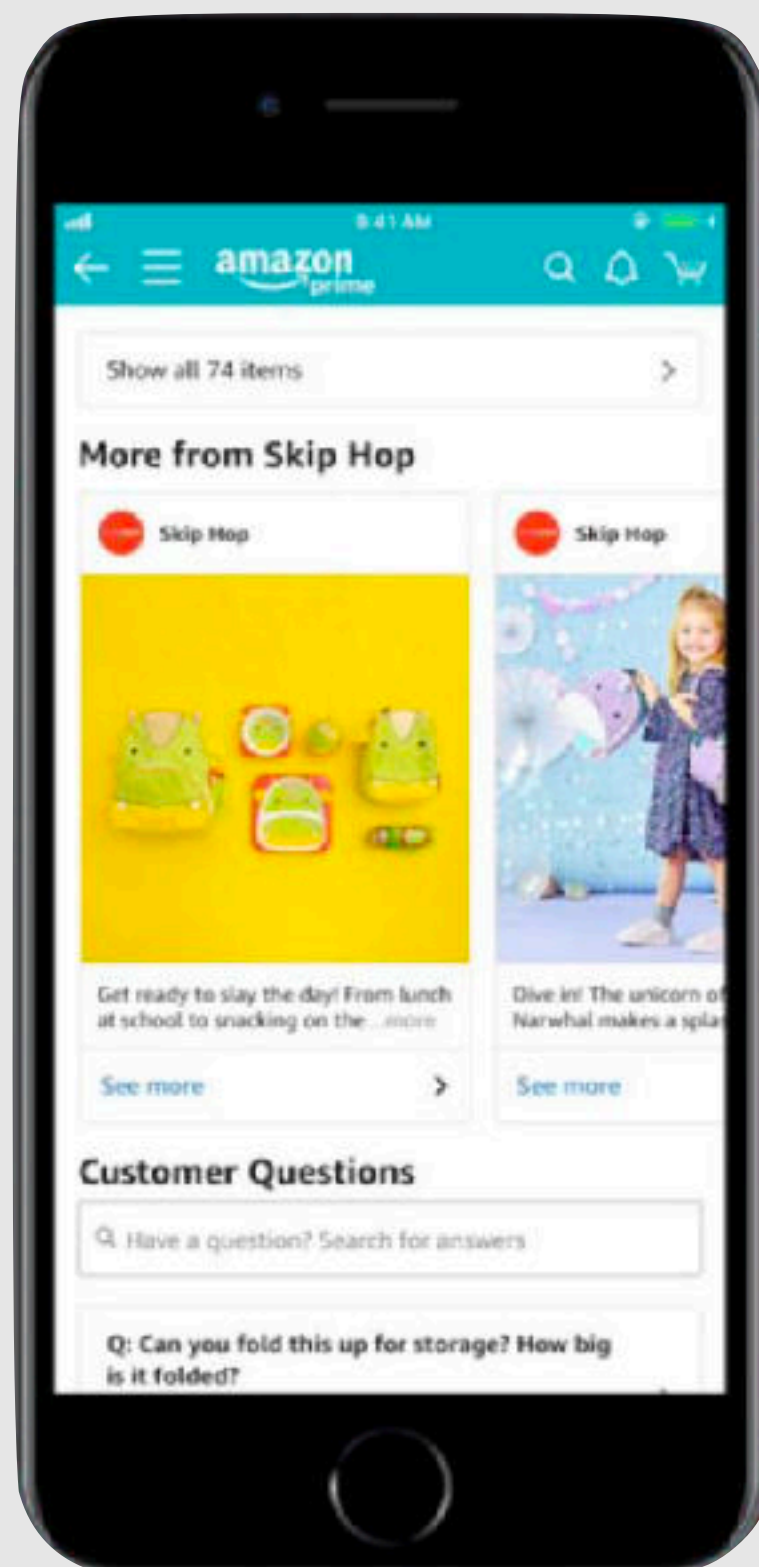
9:41 AM

amazon prime

Show all 74 items

More from Skip Hop

Skip Hop

Get ready to slay the day! From lunch at school to snacking on the ...more

See more

Skip Hop

Dive in! The unicorn of Narwhal makes a spla

See more

Customer Questions

Have a question? Search for answers

Q: Can you fold this up for storage? How big is it folded?